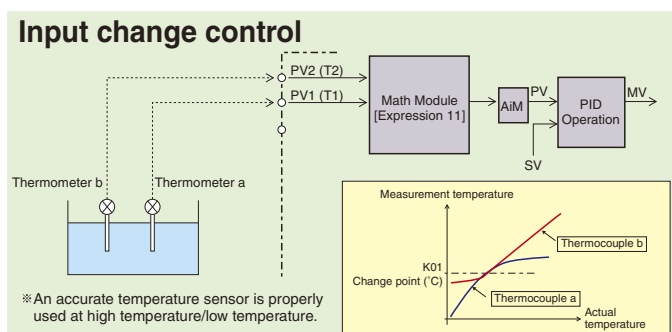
Input change control

PV2 (T2)
PV1 (T1)
Math Module [Expression 11]
AiM
PV
PID Operation
MV
SV

Thermometer b
Thermometer a

※An accurate temperature sensor is properly used at high temperature/low temperature.

Measurement temperature
Thermocouple b
K01
Change point (˚C)
Thermocouple a
Actual temperature